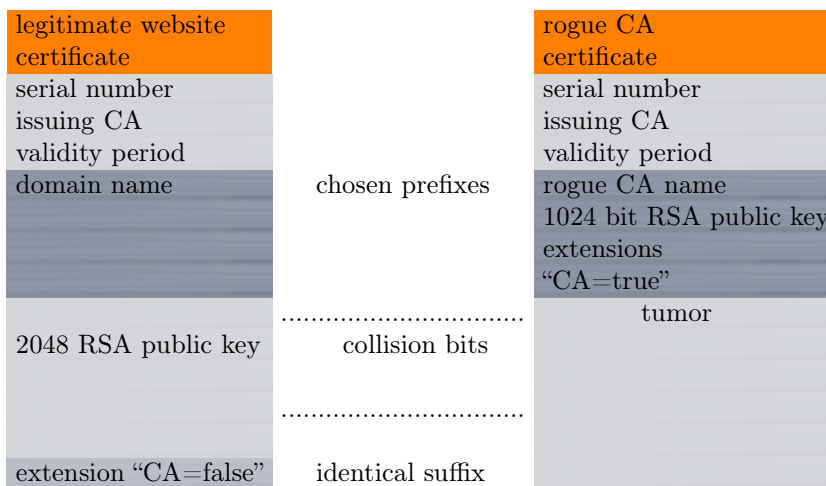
legitimate website certificate
serial number
issuing CA
validity period
domain name

2048 RSA public key

extension “CA=false”

chosen prefixes

collision bits

identical suffix

rogue CA certificate
serial number
issuing CA
validity period
rogue CA name
1024 bit RSA public key
extensions
“CA=true”
tumor